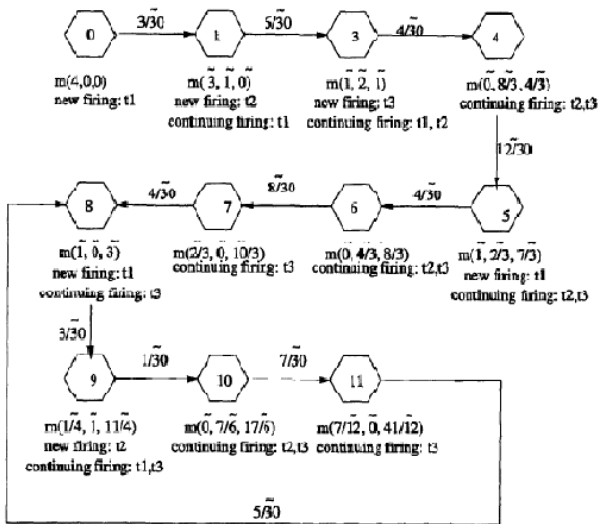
0

$\tilde{3/30}$

1

$\tilde{5/30}$

3

$\tilde{4/30}$

4

m(4,0,0)
new firing: t1

m($\tilde{3}$, $\tilde{1}$, $\tilde{0}$)
new firing: t2
continuing firing: t1

m($\tilde{1}$, $\tilde{2}$, $\tilde{1}$)
new firing: t3
continuing firing: t1, t2

m($\tilde{0}$, $\tilde{8/3}$, $\tilde{4/3}$)
continuing firing: t2,t3

$\tilde{12/30}$

8

$\tilde{4/30}$

7

$\tilde{8/30}$

6

$\tilde{4/30}$

5

m($\tilde{1}$, $\tilde{0}$, $\tilde{3}$)
new firing: t1
continuing firing: t3

m($\tilde{2/3}$, $\tilde{0}$, $\tilde{10/3}$)
continuing firing: t3

m($\tilde{0}$, $\tilde{4/3}$, $\tilde{8/3}$)
continuing firing: t2,t3

m($\tilde{1}$, $\tilde{2/3}$, $\tilde{7/3}$)
new firing: t1
continuing firing: t2,t3

$\tilde{3/30}$

9

$\tilde{1/30}$

10

$\tilde{7/30}$

11

m($\tilde{1/4}$, $\tilde{1}$, $\tilde{11/4}$)
new firing: t2
continuing firing: t1,t3

m($\tilde{0}$, $\tilde{7/6}$, $\tilde{17/6}$)
continuing firing: t2,t3

m($\tilde{7/12}$, $\tilde{0}$, $\tilde{41/12}$)
continuing firing: t3

$\tilde{5/30}$